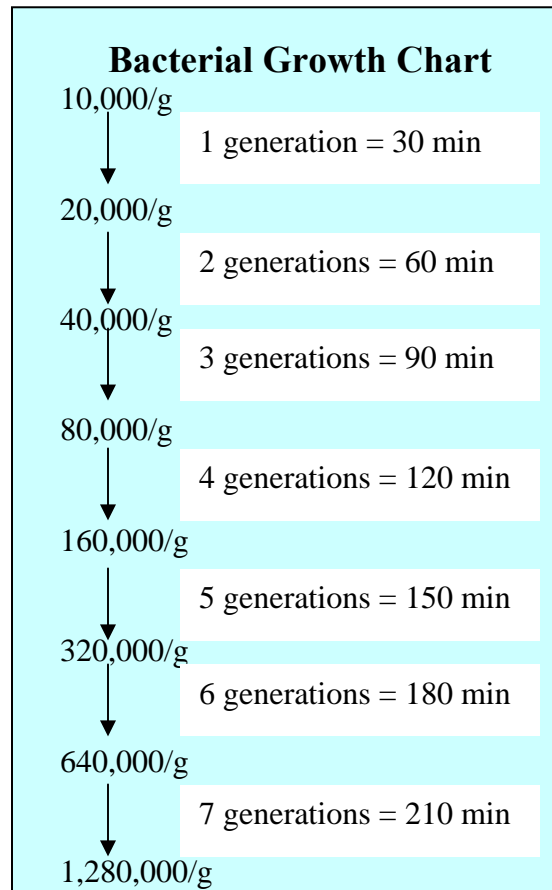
Bacterial Growth Chart

10,000/g

1 generation = 30 min

20,000/g

2 generations = 60 min

40,000/g

3 generations = 90 min

80,000/g

4 generations = 120 min

160,000/g

5 generations = 150 min

320,000/g

6 generations = 180 min

640,000/g

7 generations = 210 min

1,280,000/g